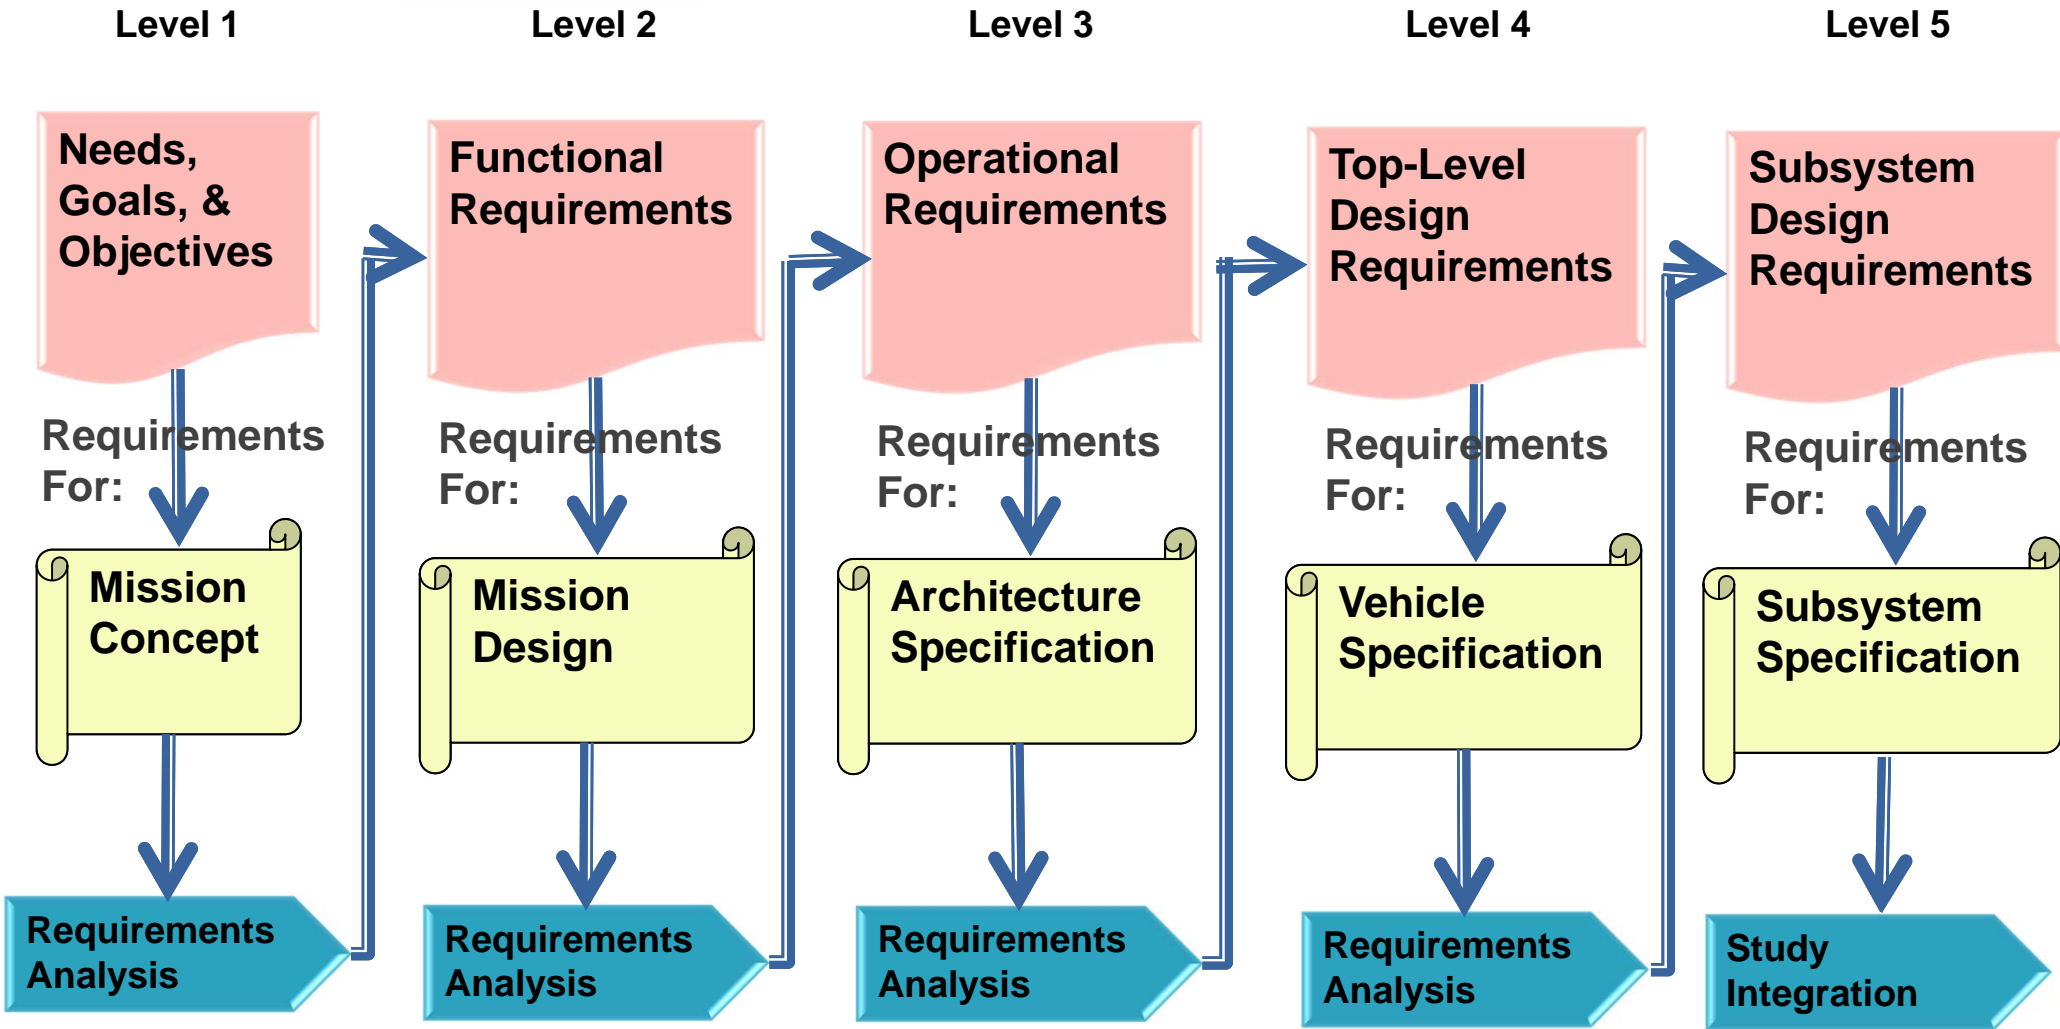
Level 1

Needs, Goals, & Objectives

Requirements For:

Mission Concept

Requirements Analysis

Level 2

Functional Requirements

Requirements For:

Mission Design

Requirements Analysis

Level 3

Operational Requirements

Requirements For:

Architecture Specification

Requirements Analysis

Level 4

Top-Level Design Requirements

Requirements For:

Vehicle Specification

Requirements Analysis

Level 5

Subsystem Design Requirements

Requirements For:

Subsystem Specification

Study Integration